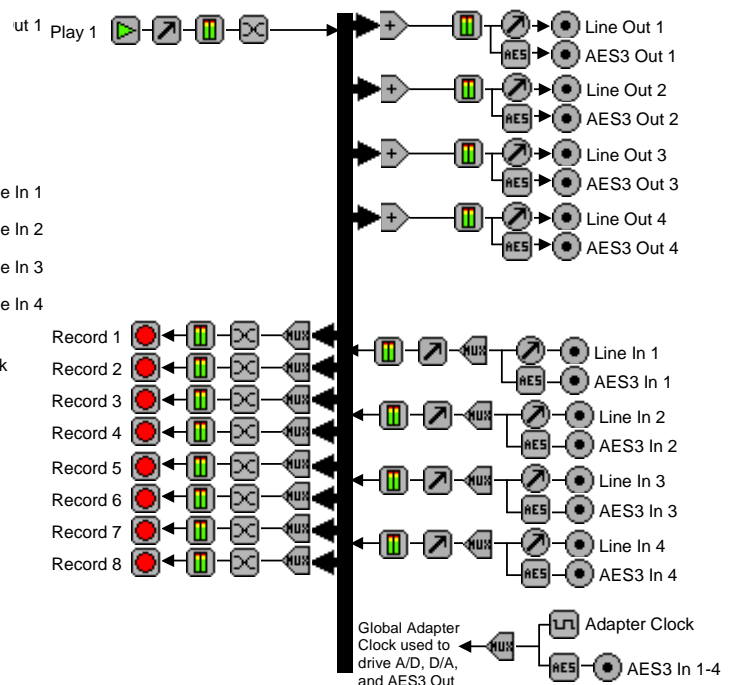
ut 1 Play 1

Line Out 1
AES
AES3 Out 1
Line Out 2
AES
AES3 Out 2
Line Out 3
AES
AES3 Out 3
Line Out 4
AES
AES3 Out 4

e In 1
e In 2
e In 3
e In 4
k

Record 1
Record 2
Record 3
Record 4
Record 5
Record 6
Record 7
Record 8

MUX
Line In 1
AES
AES3 In 1
MUX
Line In 2
AES
AES3 In 2
MUX
Line In 3
AES
AES3 In 3
MUX
Line In 4
AES
AES3 In 4

Global Adapter Clock used to drive A/D, D/A, and AES3 Out
MUX
Adapter Clock
AES
AES3 In 1-4